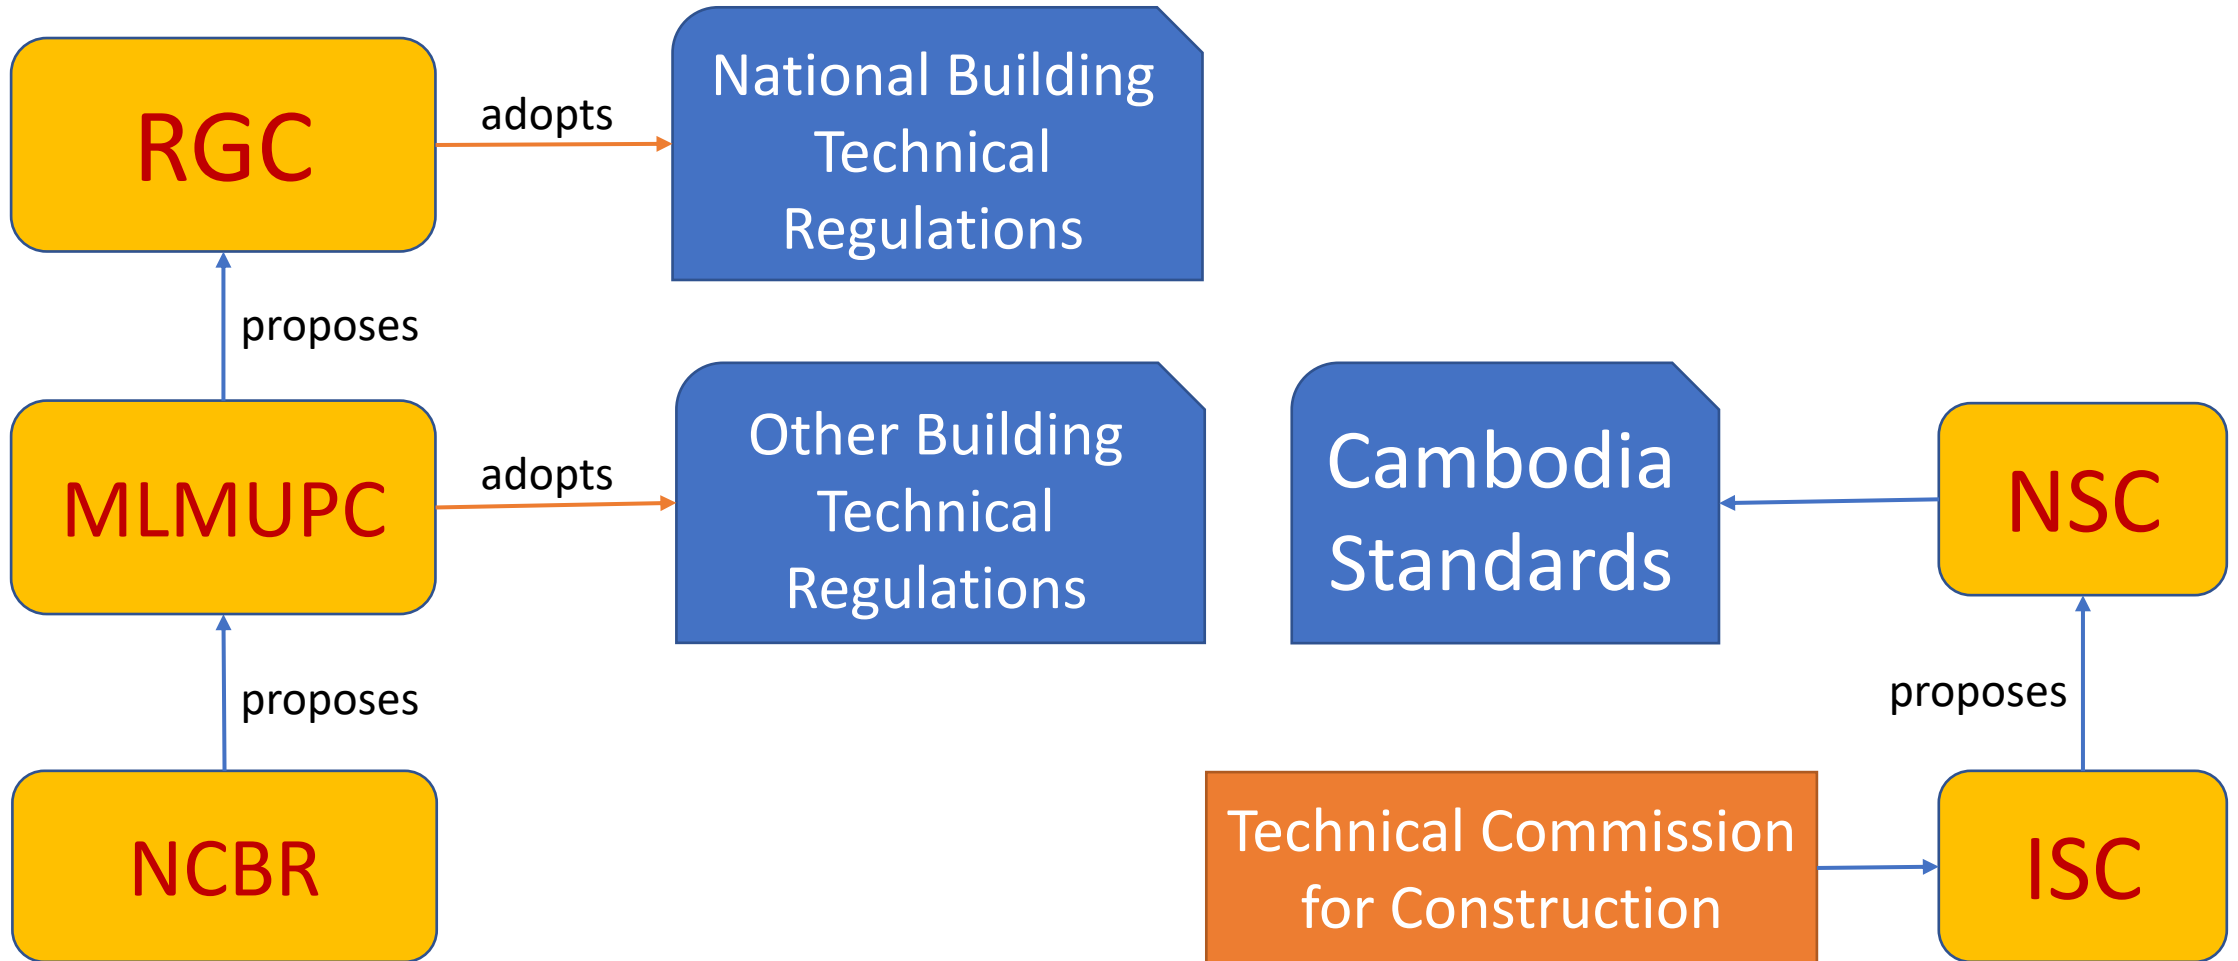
RGC

adopts

National Building Technical Regulations

proposes

MLMUPC

adopts

Other Building Technical Regulations

Cambodia Standards

NSC

proposes

NCBR

Technical Commission for Construction

proposes

ISC